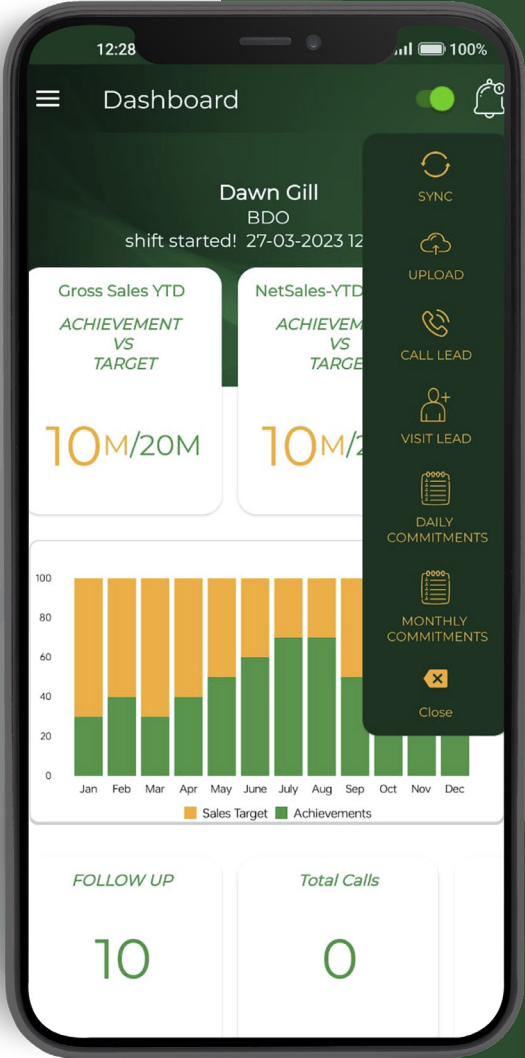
12:28 100%

Dashboard

Dawn Gill
BDO
shift started! 27-03-2023 12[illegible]

Gross Sales YTD
ACHIEVEMENT
VS
TARGET
10M/20M

NetSales-YTD
ACHIEVEM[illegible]
VS
TARGE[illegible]
10M/2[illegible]

SYNC
UPLOAD
CALL LEAD
VISIT LEAD
DAILY COMMITMENTS
MONTHLY COMMITMENTS
Close

100
80
60
40
20
0
Jan Feb Mar Apr May June July Aug Sep Oct Nov Dec
Sales Target Achievements

FOLLOW UP
10

Total Calls
0